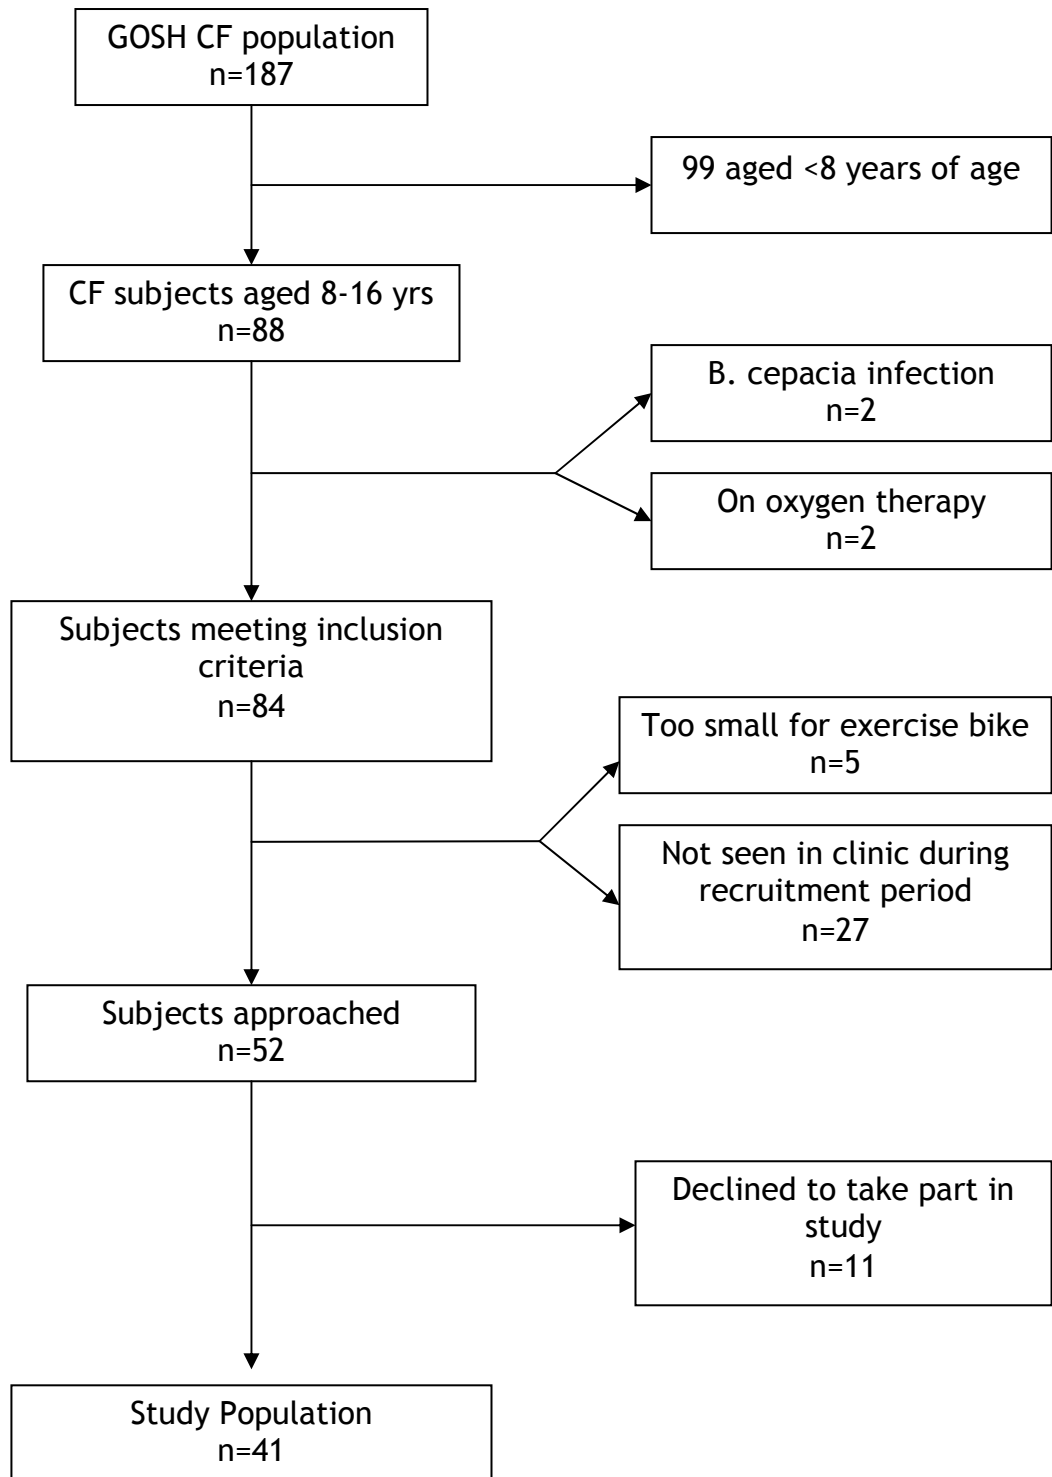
GOSH CF population
n=187

99 aged <8 years of age

CF subjects aged 8-16 yrs
n=88

B. cepacia infection
n=2

On oxygen therapy
n=2

Subjects meeting inclusion criteria
n=84

Too small for exercise bike
n=5

Not seen in clinic during recruitment period
n=27

Subjects approached
n=52

Declined to take part in study
n=11

Study Population
n=41